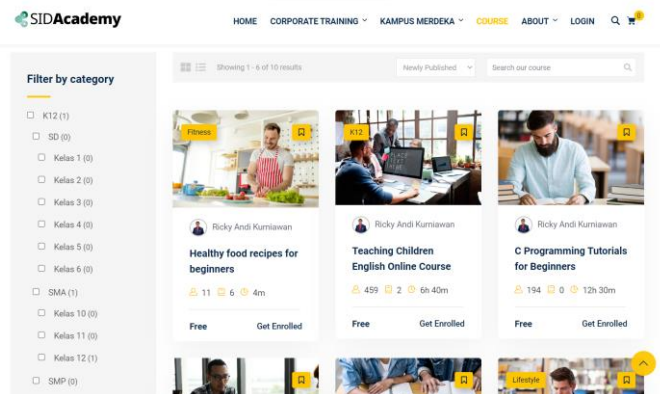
SIDAcademy

HOME CORPORATE TRAINING KAMPUS MERDEKA COURSE ABOUT LOGIN

0

Filter by category

K12 (1)
SD (0)
Kelas 1 (0)
Kelas 2 (0)
Kelas 3 (0)
Kelas 4 (0)
Kelas 5 (0)
Kelas 6 (0)
SMA (1)
Kelas 10 (0)
Kelas 11 (0)
Kelas 12 (1)
SMP (0)

Showing 1 - 6 of 10 results

Newly Published

Search our course

Fitness

Ricky Andi Kurniawan

Healthy food recipes for beginners

11 6 4m

Free Get Enrolled

K12

Ricky Andi Kurniawan

Teaching Children English Online Course

459 2 6h 40m

Free Get Enrolled

Ricky Andi Kurniawan

C Programming Tutorials for Beginners

194 0 12h 30m

Free Get Enrolled

Lifestyle